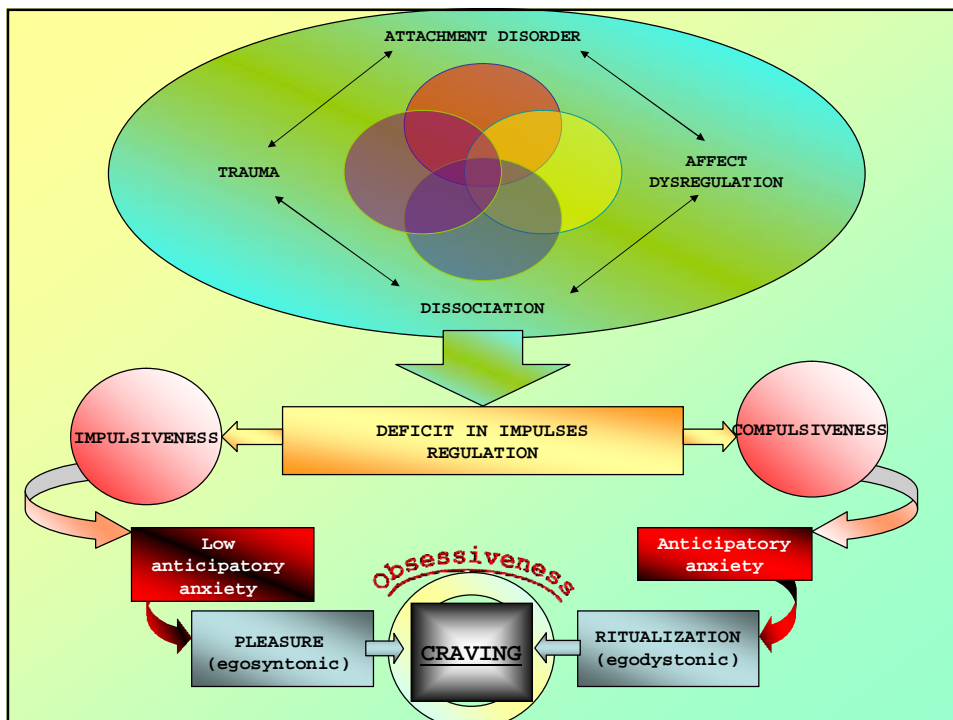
ATTACHMENT DISORDER

TRAUMA

AFFECT DYSREGULATION

DISSOCIATION

IMPULSIVENESS

DEFICIT IN IMPULSES REGULATION

COMPULSIVENESS

Low anticipatory anxiety

Obsessiveness

Anticipatory anxiety

PLEASURE (egosyntonic)

CRAVING

RITUALIZATION (egodystonic)